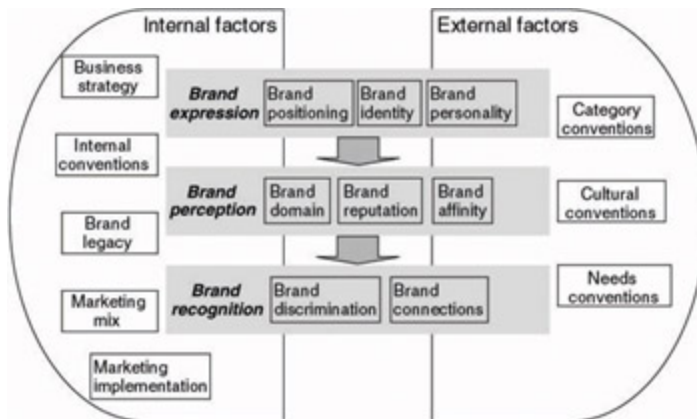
Internal factors

External factors

Business strategy

Internal conventions

Brand legacy

Marketing mix

Marketing implementation

Brand expression

Brand positioning

Brand identity

Brand personality

Brand perception

Brand domain

Brand reputation

Brand affinity

Brand recognition

Brand discrimination

Brand connections

Category conventions

Cultural conventions

Needs conventions